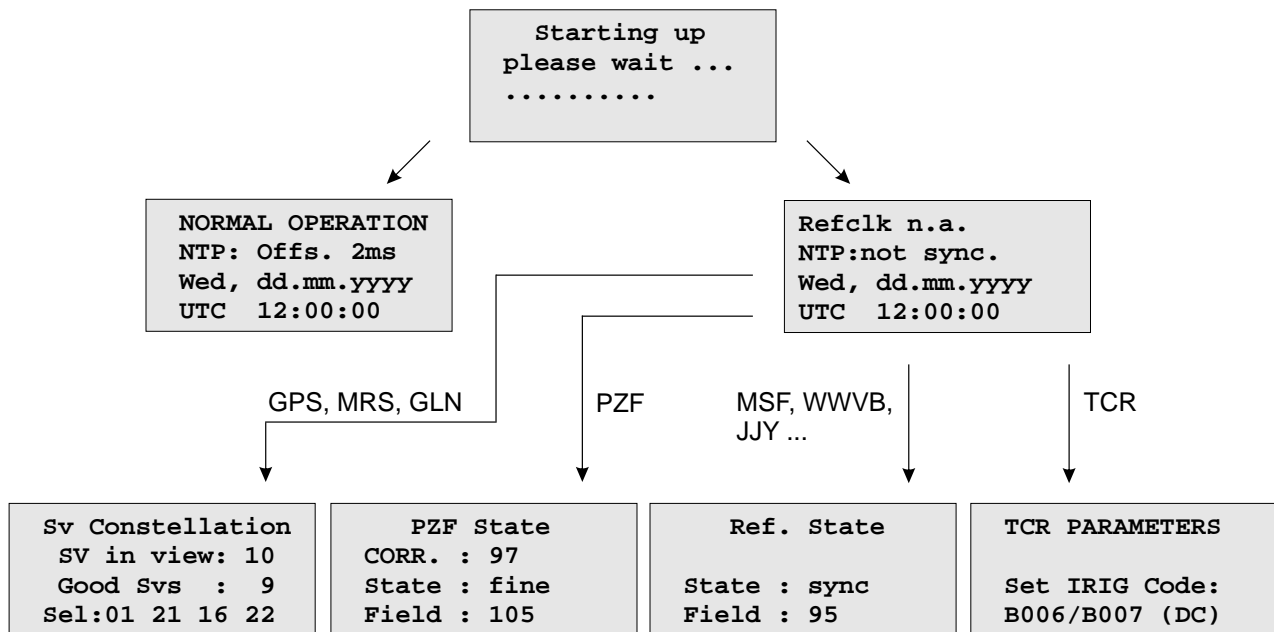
Starting up
please wait ...
..........

NORMAL OPERATION
NTP: Offs. 2ms
Wed, dd.mm.yyyy
UTC 12:00:00

Refclk n.a.
NTP:not sync.
Wed, dd.mm.yyyy
UTC 12:00:00

GPS, MRS, GLN

PZF

MSF, WWVB, JJY ...

TCR

Sv Constellation
SV in view: 10
Good Svs : 9
Sel:01 21 16 22

PZF State
CORR. : 97
State : fine
Field : 105

Ref. State

State : sync
Field : 95

TCR PARAMETERS

Set IRIG Code:
B006/B007 (DC)